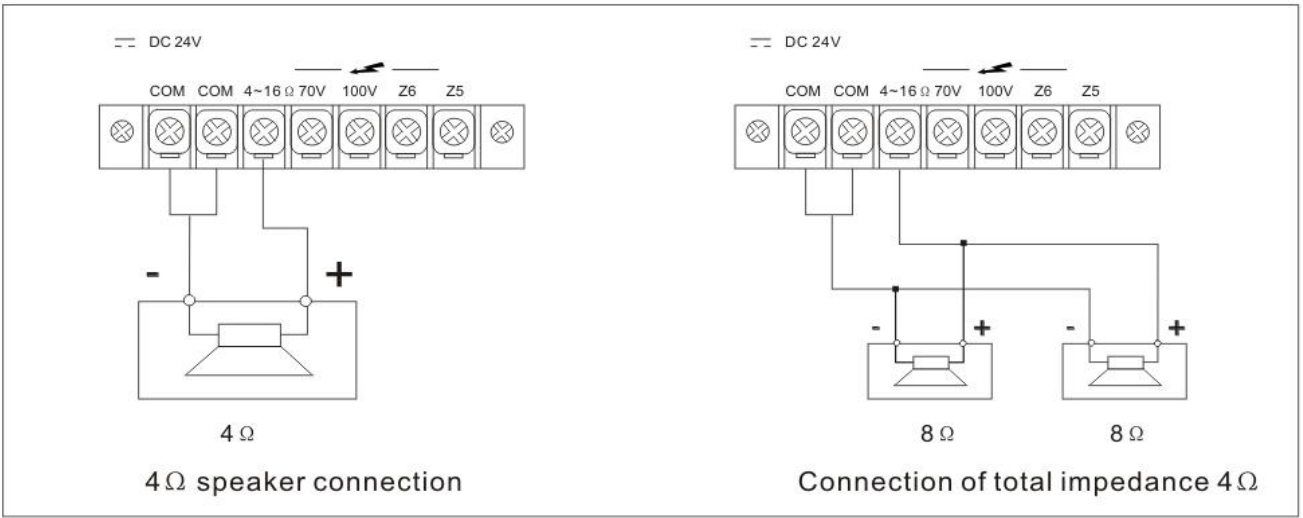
DC 24V

COM COM $4\sim16\,\Omega$ 70V 100V Z6 Z5

-

+

$4\,\Omega$

$4\,\Omega$ speaker connection

DC 24V

COM COM $4\sim16\,\Omega$ 70V 100V Z6 Z5

-

+

-

+

$8\,\Omega$

$8\,\Omega$

Connection of total impedance $4\,\Omega$